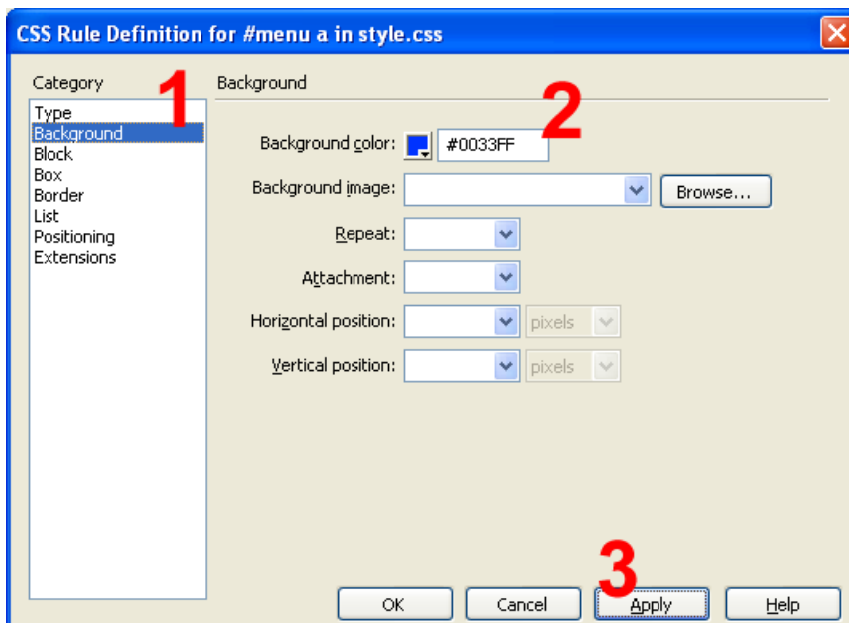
CSS Rule Definition for #menu a in style.css

Category
Type
Background
Block
Box
Border
List
Positioning
Extensions

1

Background

2

Background color: #0033FF
Background image: Browse...
Repeat:
Attachment:
Horizontal position: pixels
Vertical position: pixels

3

OK
Cancel
Apply
Help